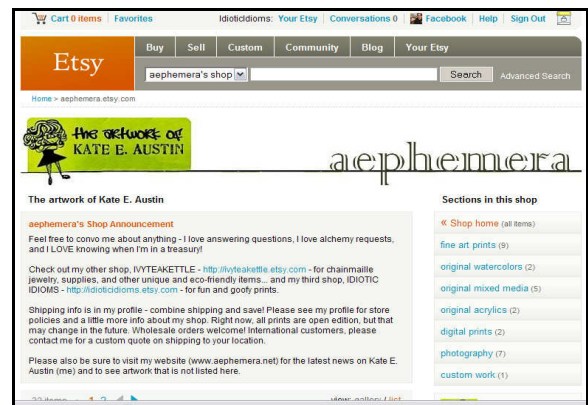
Cart 0 items | Favorites

IdiotIdioms: Your Etsy | Conversations 0 | Facebook | Help | Sign Out

Etsy

Buy | Sell | Custom | Community | Blog | Your Etsy

aephemera's shop

Search

Advanced Search

Home > aephemera.etsy.com

the artwork of KATE E. AUSTIN

aephemera

The artwork of Kate E. Austin

aephemera's Shop Announcement

Feel free to convo me about anything - I love answering questions, I love alchemy requests, and I LOVE knowing when I'm in a treasury!

Check out my other shop, IVYTEAKETTLE - http://ivyteakettle.etsy.com - for chainmaille jewelry, supplies, and other unique and eco-friendly items... and my third shop, IDIOTIC IDIOMS - http://idioticidioms.etsy.com - for fun and goofy prints.

Shipping info is in my profile - combine shipping and save! Please see my profile for store policies and a little more info about my shop. Right now, all prints are open edition, but that may change in the future. Wholesale orders welcome! International customers, please contact me for a custom quote on shipping to your location.

Please also be sure to visit my website (www.aephemera.net) for the latest news on Kate E. Austin (me) and to see artwork that is not listed here.

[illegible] items 1 2 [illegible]

view: gallery | list

Sections in this shop

« Shop home (all items)

fine art prints (9)

original watercolors (2)

original mixed media (5)

original acrylics (2)

digital prints (2)

photography (7)

custom work (1)